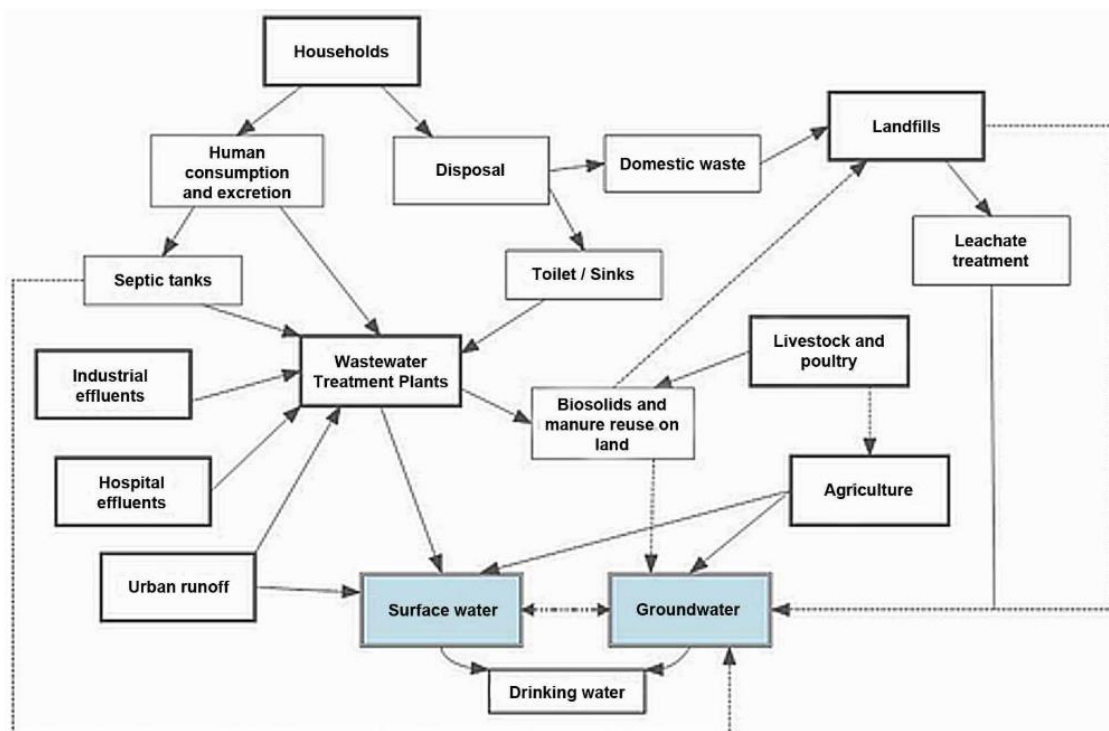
Households

Human consumption and excretion

Disposal

Domestic waste

Landfills

Leachate treatment

Septic tanks

Toilet / Sinks

Industrial effluents

Wastewater Treatment Plants

Livestock and poultry

Biosolids and manure reuse on land

Hospital effluents

Agriculture

Urban runoff

Surface water

Groundwater

Drinking water